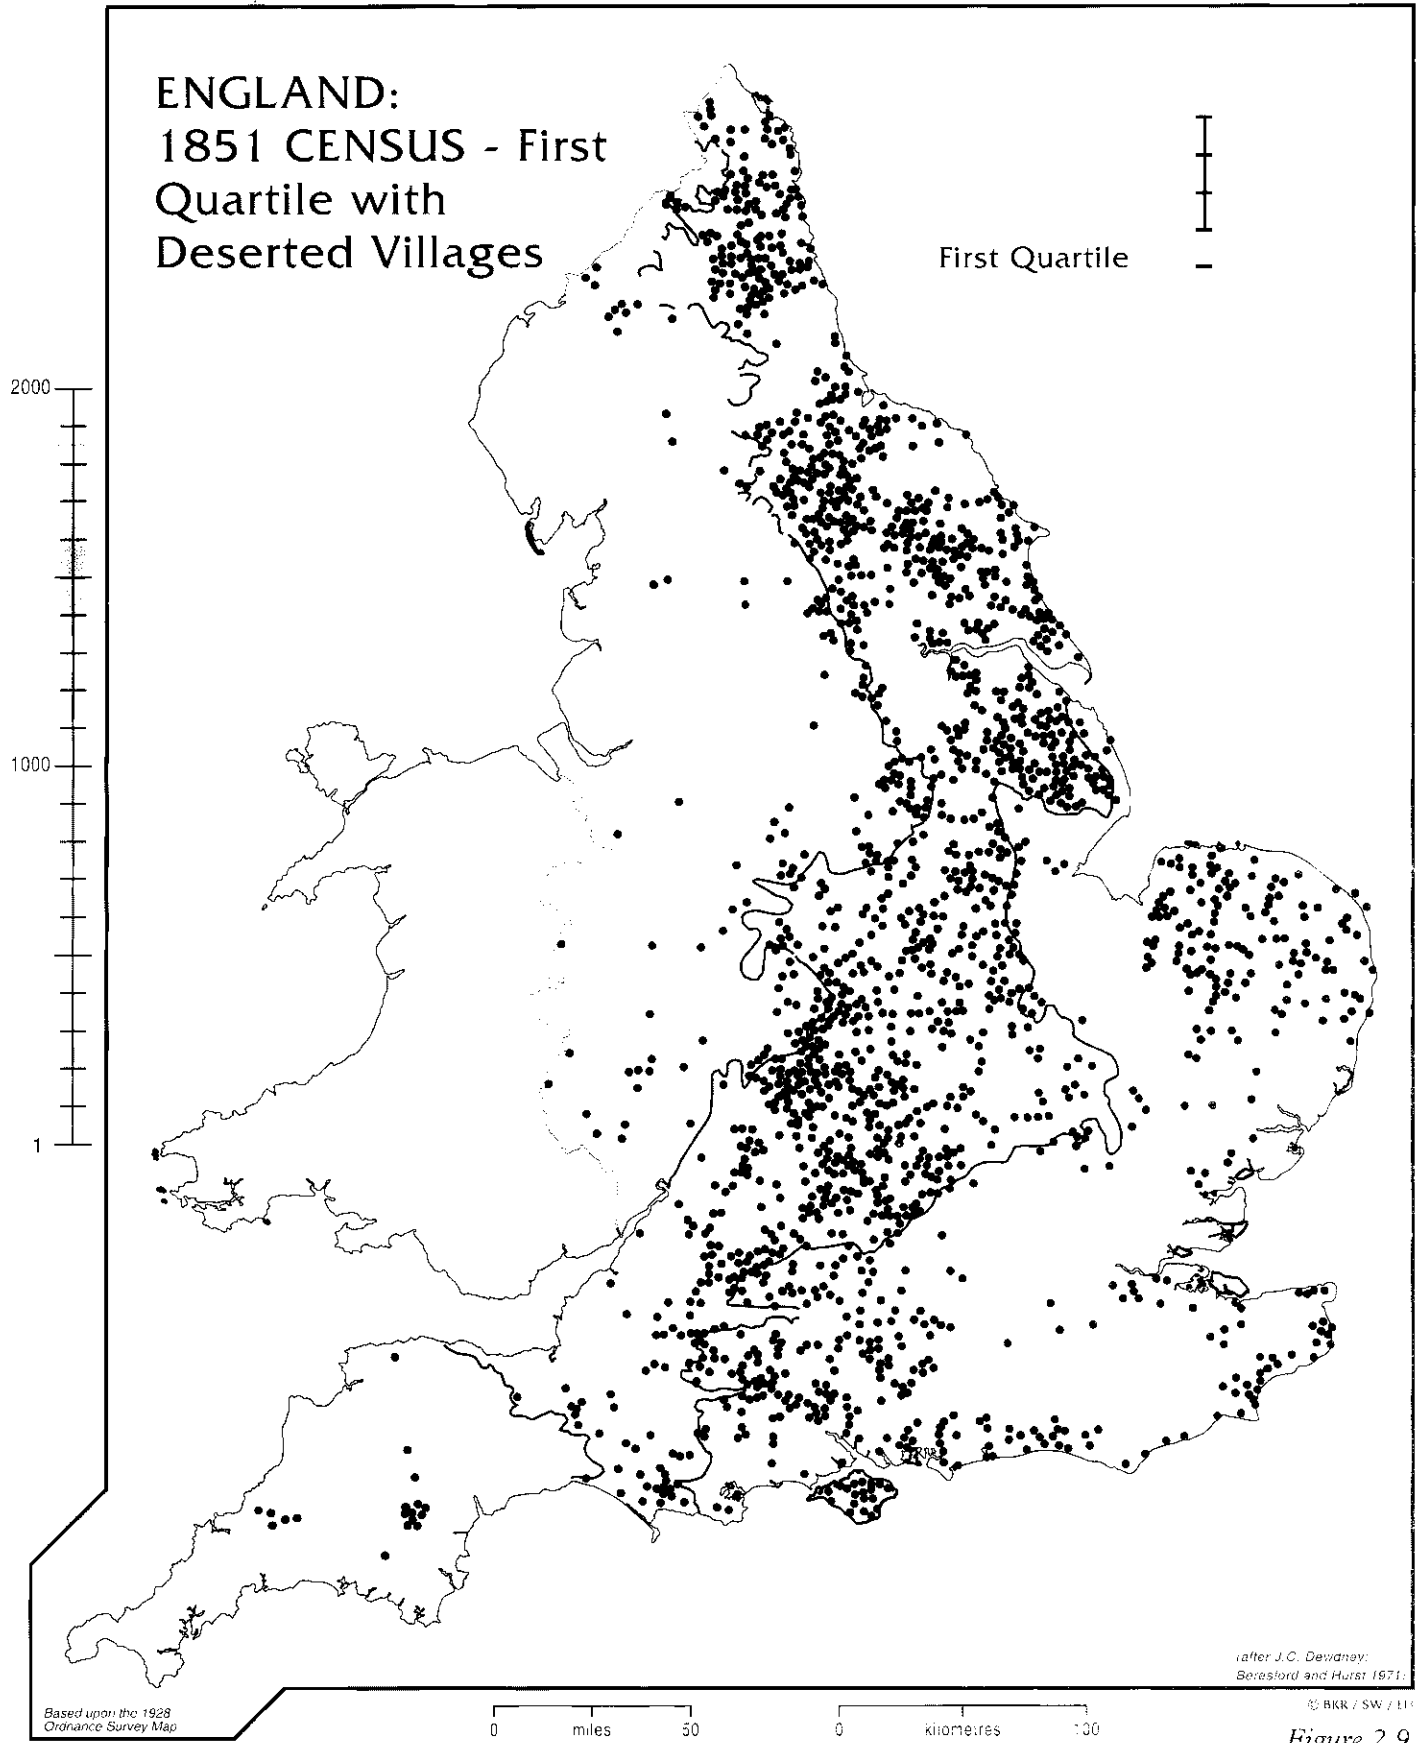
ENGLAND:
1851 CENSUS - First Quartile with Deserted Villages

First Quartile

2000

1000

1

(after J.C. Dewdney; Beresford and Hurst 1971)

© BKR / SW / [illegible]

Based upon the 1928 Ordnance Survey Map

0 miles 50

0 kilometres 100

Figure 2.9